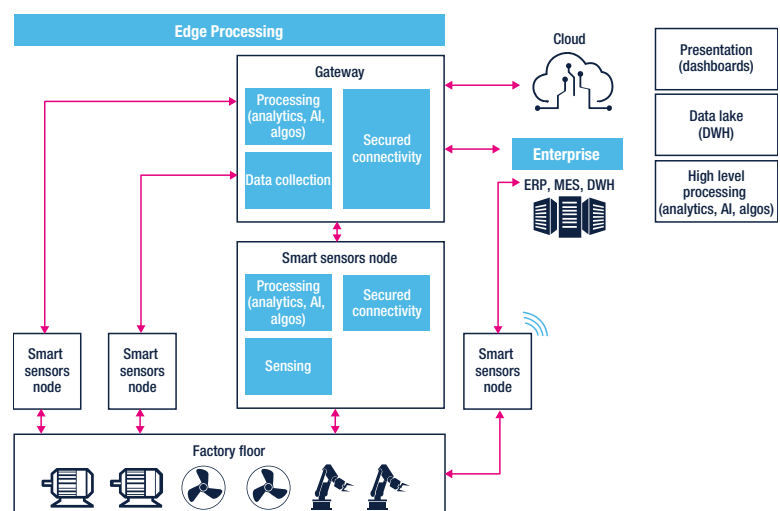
Edge Processing

Gateway

Processing (analytics, AI, algos)

Data collection

Secured connectivity

Cloud

Enterprise

ERP, MES, DWH

Presentation (dashboards)

Data lake (DWH)

High level processing (analytics, AI, algos)

Smart sensors node

Processing (analytics, AI, algos)

Secured connectivity

Sensing

Smart sensors node

Smart sensors node

Smart sensors node

Factory floor